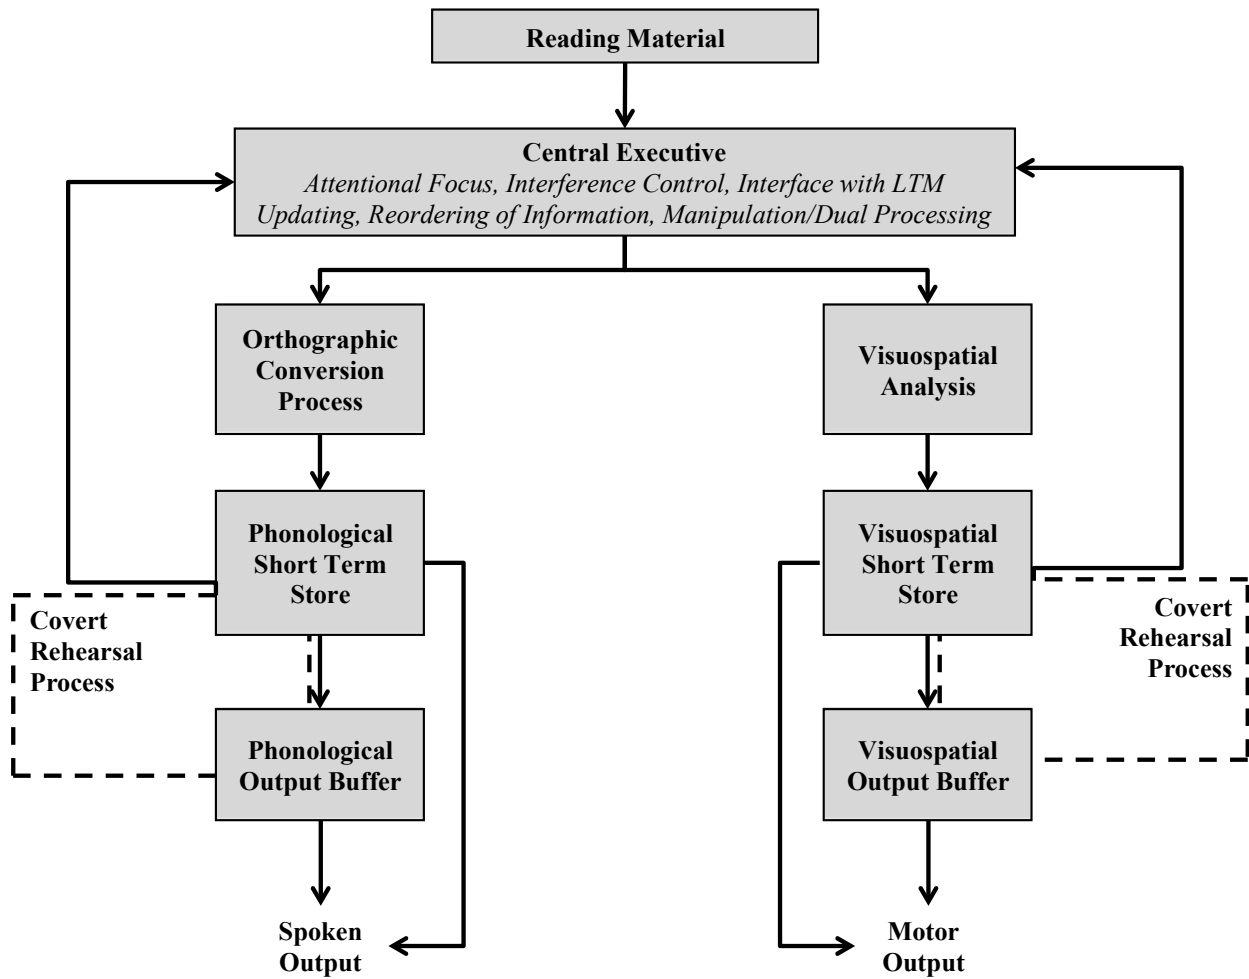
Reading Material

Central Executive
Attentional Focus, Interference Control, Interface with LTM
Updating, Reordering of Information, Manipulation/Dual Processing

Orthographic Conversion Process

Visuospatial Analysis

Phonological Short Term Store

Visuospatial Short Term Store

Covert Rehearsal Process

Covert Rehearsal Process

Phonological Output Buffer

Visuospatial Output Buffer

Spoken Output

Motor Output